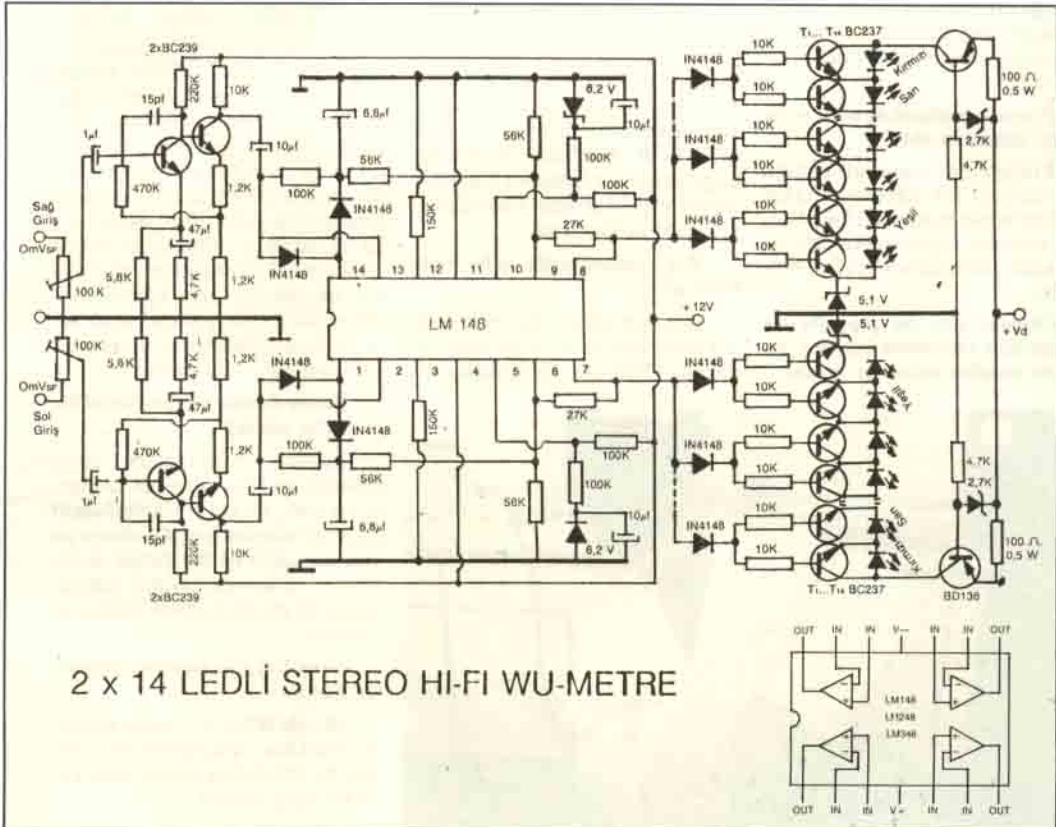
2xBC239
220K
10K
15pf
1µf
470K
10µf
1,2K
100K
56K
IN4148
6,8µf
150K
56K
6,2 V
10µf
100K
100K
27K
IN4148
IN4148
IN4148
10K
10K
10K
10K
10K
10K
T₁... T₁₄ BC237
Kırmızı
Sarı
Yeşil
100 Ω
0,5 W
2,7K
4,7K
Sağ Giriş
OmVsr
100 K
5,6K
47µf
4,7K
1,2K
IN4148
14
13
12
11
10
9
8
LM 148
+12V
5,1 V
5,1 V
+Vd
100K
OmVsr
Sol Giriş
5,6K
4,7K
47µf
1,2K
IN4148
1
2
3
4
5
6
7
IN4148
470K
1,2K
100K
56K
150K
27K
100K
IN4148
10K
10K
10K
10K
10K
10K
Yeşil
Sarı
Kırmızı
4,7K
2,7K
100K
1µf
10µf
15pf
220K
10K
6,8µf
56K
6,2 V
10µf
100 Ω
0,5 W
2xBC239
T₁... T₁₄ BC237
BD136
2 x 14 LEDLİ STEREO HI-FI WU-METRE
OUT
IN
IN
V−
IN
IN
OUT
LM148
LM248
LM348
OUT
IN
IN
V+
IN
IN
OUT